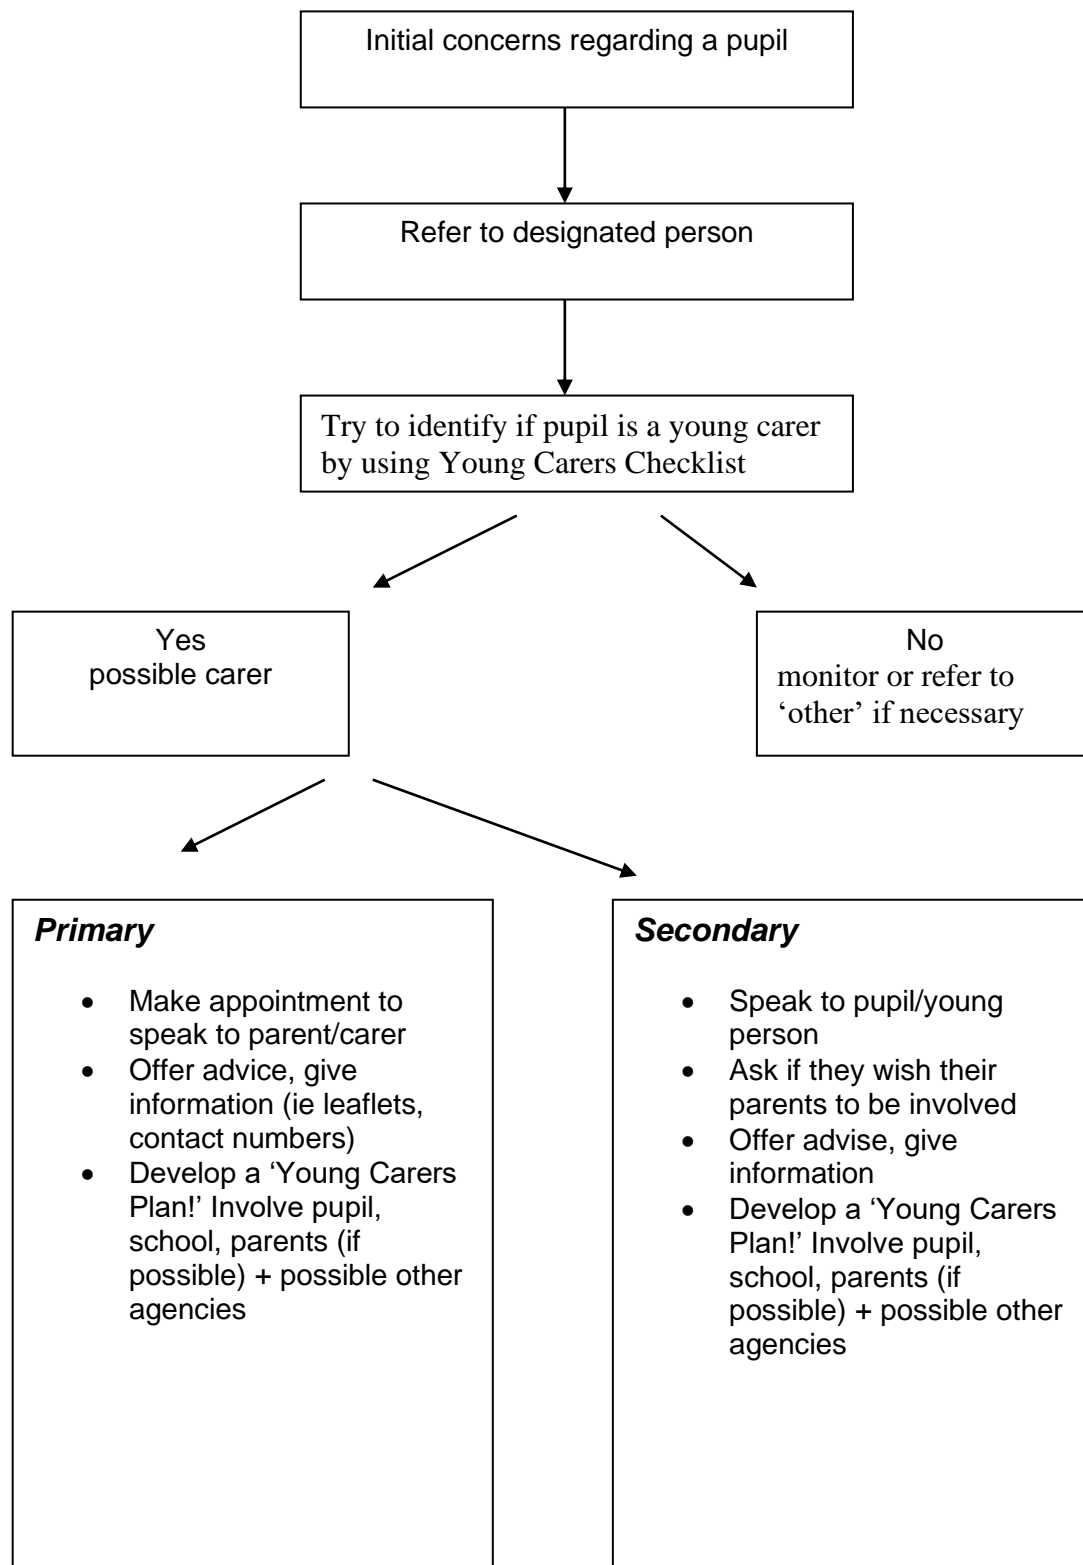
Initial concerns regarding a pupil

Refer to designated person

Try to identify if pupil is a young carer by using Young Carers Checklist

Yes
possible carer

No
monitor or refer to 'other' if necessary

*Primary*

- Make appointment to speak to parent/carer
- Offer advice, give information (ie leaflets, contact numbers)
- Develop a 'Young Carers Plan!' Involve pupil, school, parents (if possible) + possible other agencies

*Secondary*

- Speak to pupil/young person
- Ask if they wish their parents to be involved
- Offer advise, give information
- Develop a 'Young Carers Plan!' Involve pupil, school, parents (if possible) + possible other agencies